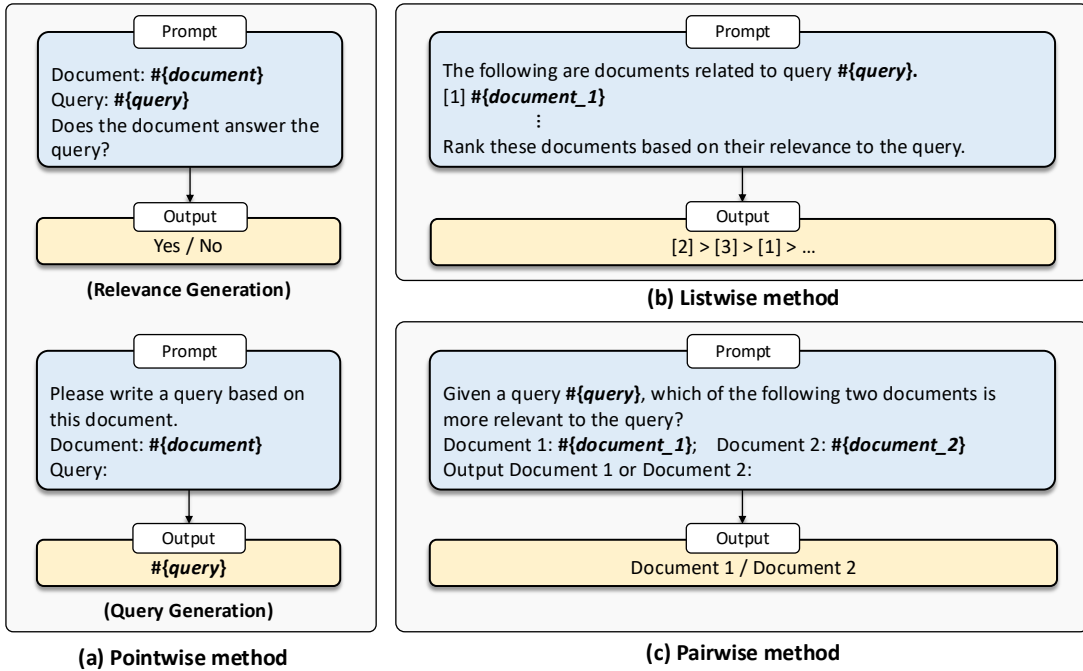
Prompt

Document: #{document}
Query: #{query}
Does the document answer the query?

Output

Yes / No

(Relevance Generation)

Prompt

Please write a query based on this document.
Document: #{document}
Query:

Output

#{query}

(Query Generation)

(a) Pointwise method

Prompt

The following are documents related to query #{query}.
[1] #{document_1}
⋮
Rank these documents based on their relevance to the query.

Output

[2] > [3] > [1] > …

(b) Listwise method

Prompt

Given a query #{query}, which of the following two documents is more relevant to the query?
Document 1: #{document_1}; Document 2: #{document_2}
Output Document 1 or Document 2:

Output

Document 1 / Document 2

(c) Pairwise method